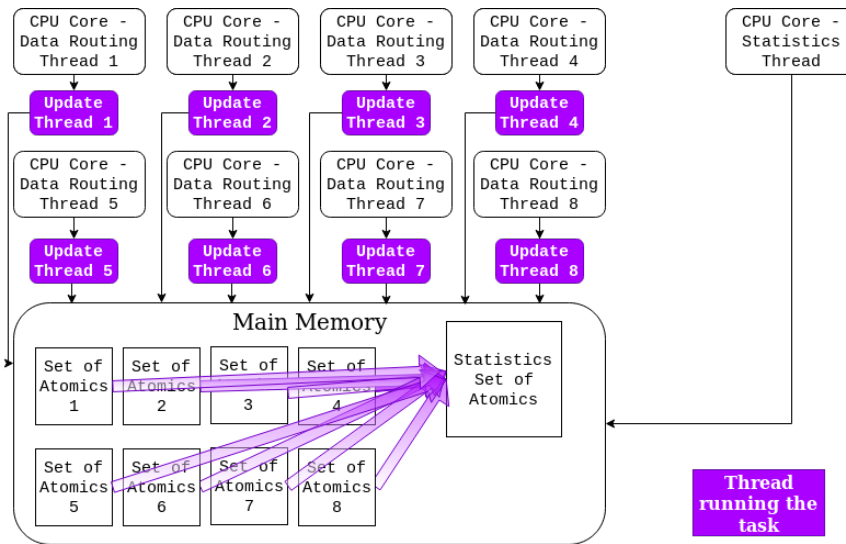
CPU Core - Data Routing Thread 1

CPU Core - Data Routing Thread 2

CPU Core - Data Routing Thread 3

CPU Core - Data Routing Thread 4

CPU Core - Statistics Thread

Update Thread 1

Update Thread 2

Update Thread 3

Update Thread 4

CPU Core - Data Routing Thread 5

CPU Core - Data Routing Thread 6

CPU Core - Data Routing Thread 7

CPU Core - Data Routing Thread 8

Update Thread 5

Update Thread 6

Update Thread 7

Update Thread 8

Main Memory

Set of Atomics 1

Set of Atomics 2

Set of Atomics 3

Set of Atomics 4

Statistics Set of Atomics

Set of Atomics 5

Set of Atomics 6

Set of Atomics 7

Set of Atomics 8

Thread running the task